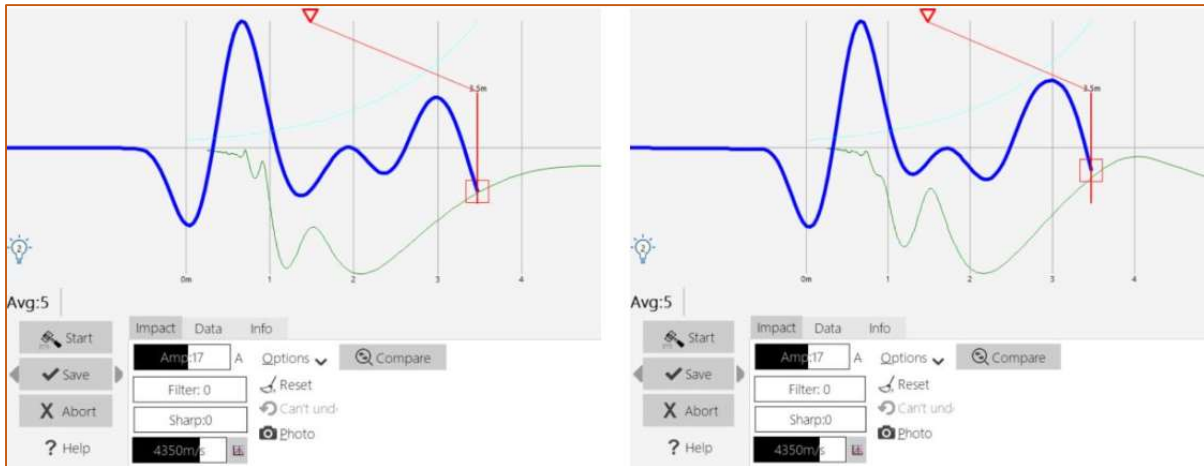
3.5m
2
0m
1
2
3
4
Avg:5
Start
Save
Abort
? Help
Impact Data Info
Amp:17 A
Filter: 0
Sharp:0
4350m/s
Options
Compare
Reset
Can't und
Photo

3.5m
2
0m
1
2
3
4
Avg:5
Start
Save
Abort
? Help
Impact Data Info
Amp:17 A
Filter: 0
Sharp:0
4350m/s
Options
Compare
Reset
Can't und
Photo